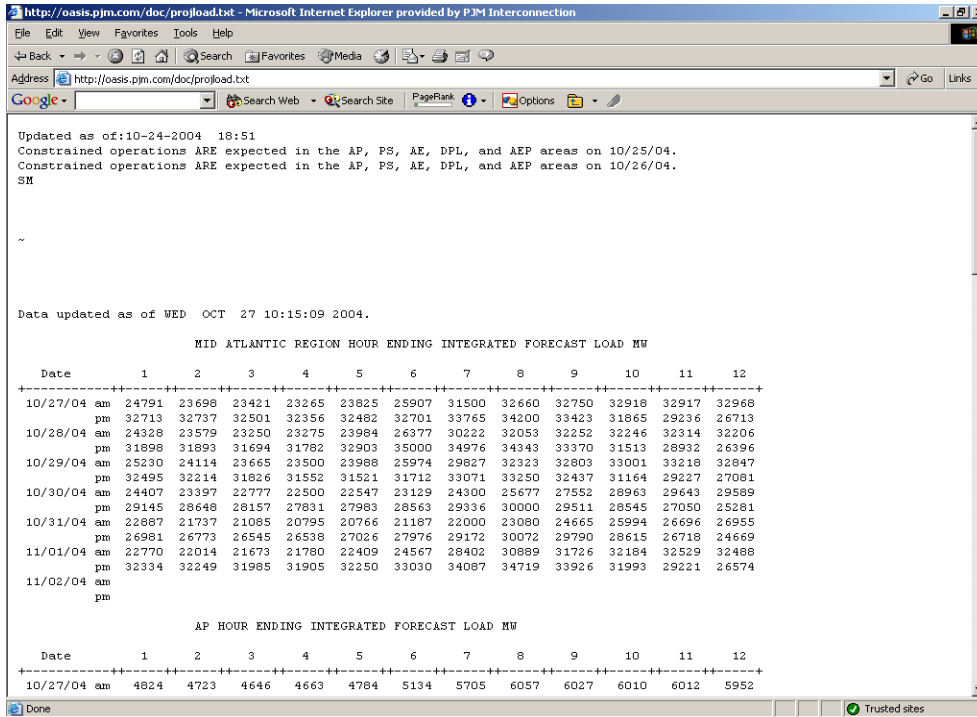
http://oasis.pjm.com/doc/projload.txt - Microsoft Internet Explorer provided by PJM Interconnection

File Edit View Favorites Tools Help

Back Search Favorites Media

Address http://oasis.pjm.com/doc/projload.txt Go Links

Google Search Web Search Site PageRank Options

Updated as of:10-24-2004 18:51
Constrained operations ARE expected in the AP, PS, AE, DPL, and AEP areas on 10/25/04.
Constrained operations ARE expected in the AP, PS, AE, DPL, and AEP areas on 10/26/04.
SM

~

Data updated as of WED OCT 27 10:15:09 2004.

MID ATLANTIC REGION HOUR ENDING INTEGRATED FORECAST LOAD MW

| Date | | 1 | 2 | 3 | 4 | 5 | 6 | 7 | 8 | 9 | 10 | 11 | 12 |
|---|---|---|---|---|---|---|---|---|---|---|---|---|---|
| 10/27/04 | am | 24791 | 23698 | 23421 | 23265 | 23825 | 25907 | 31500 | 32660 | 32750 | 32918 | 32917 | 32968 |
| | pm | 32713 | 32737 | 32501 | 32356 | 32482 | 32701 | 33765 | 34200 | 33423 | 31865 | 29236 | 26713 |
| 10/28/04 | am | 24328 | 23579 | 23250 | 23275 | 23984 | 26377 | 30222 | 32053 | 32252 | 32246 | 32314 | 32206 |
| | pm | 31898 | 31893 | 31694 | 31782 | 32903 | 35000 | 34976 | 34343 | 33370 | 31513 | 28932 | 26396 |
| 10/29/04 | am | 25230 | 24114 | 23665 | 23500 | 23988 | 25974 | 29827 | 32323 | 32803 | 33001 | 33218 | 32847 |
| | pm | 32495 | 32214 | 31826 | 31552 | 31521 | 31712 | 33071 | 33250 | 32437 | 31164 | 29227 | 27081 |
| 10/30/04 | am | 24407 | 23397 | 22777 | 22500 | 22547 | 23129 | 24300 | 25677 | 27552 | 28963 | 29643 | 29589 |
| | pm | 29145 | 28648 | 28157 | 27831 | 27983 | 28563 | 29336 | 30000 | 29511 | 28545 | 27050 | 25281 |
| 10/31/04 | am | 22887 | 21737 | 21085 | 20795 | 20766 | 21187 | 22000 | 23080 | 24665 | 25994 | 26696 | 26955 |
| | pm | 26981 | 26773 | 26545 | 26538 | 27026 | 27976 | 29172 | 30072 | 29790 | 28615 | 26718 | 24669 |
| 11/01/04 | am | 22770 | 22014 | 21673 | 21780 | 22409 | 24567 | 28402 | 30889 | 31726 | 32184 | 32529 | 32488 |
| | pm | 32334 | 32249 | 31985 | 31905 | 32250 | 33030 | 34087 | 34719 | 33926 | 31993 | 29221 | 26574 |
| 11/02/04 | am | | | | | | | | | | | | |
| | pm | | | | | | | | | | | | |

AP HOUR ENDING INTEGRATED FORECAST LOAD MW

| Date | | 1 | 2 | 3 | 4 | 5 | 6 | 7 | 8 | 9 | 10 | 11 | 12 |
|---|---|---|---|---|---|---|---|---|---|---|---|---|---|
| 10/27/04 | am | 4824 | 4723 | 4646 | 4663 | 4784 | 5134 | 5705 | 6057 | 6027 | 6010 | 6012 | 5952 |

Done Trusted sites